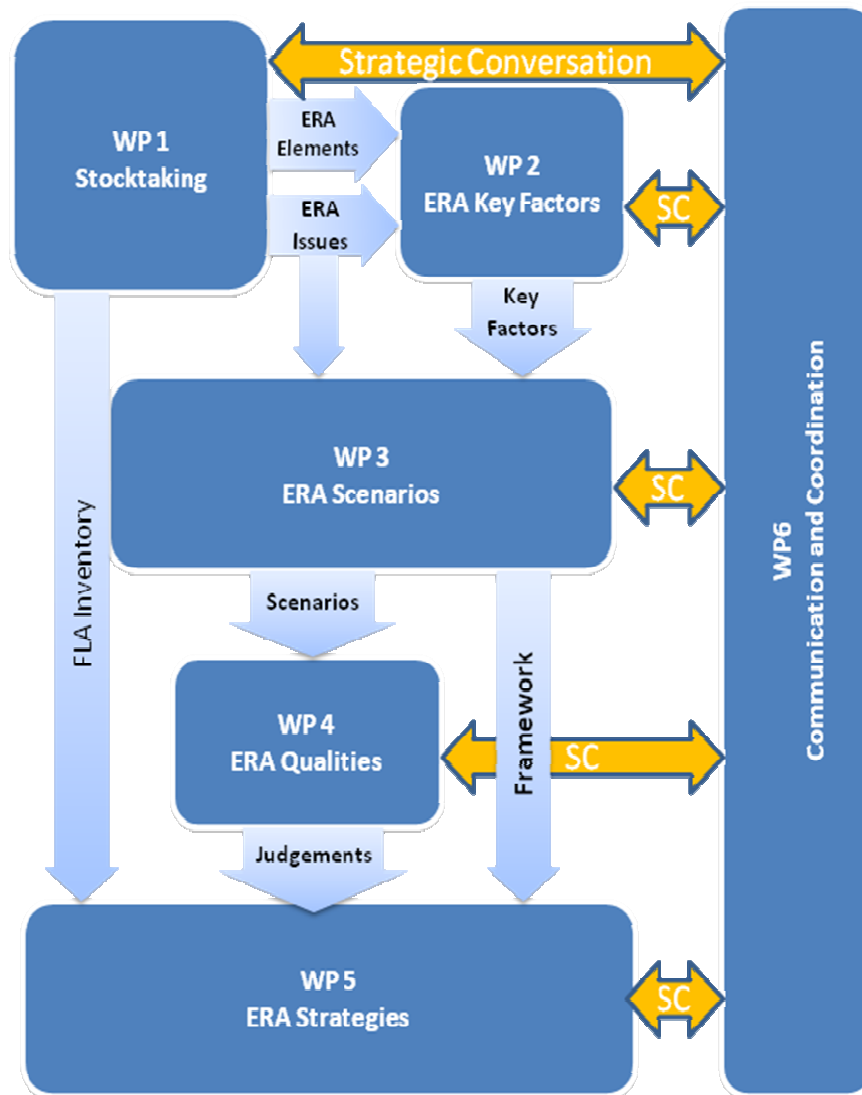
Strategic Conversation

WP 1
Stocktaking

ERA Elements

ERA Issues

WP 2
ERA Key Factors

SC

Key Factors

WP 3
ERA Scenarios

SC

FLA Inventory

Scenarios

WP 4
ERA Qualities

Framework

SC

Judgements

WP 5
ERA Strategies

SC

WP6
Communication and Coordination